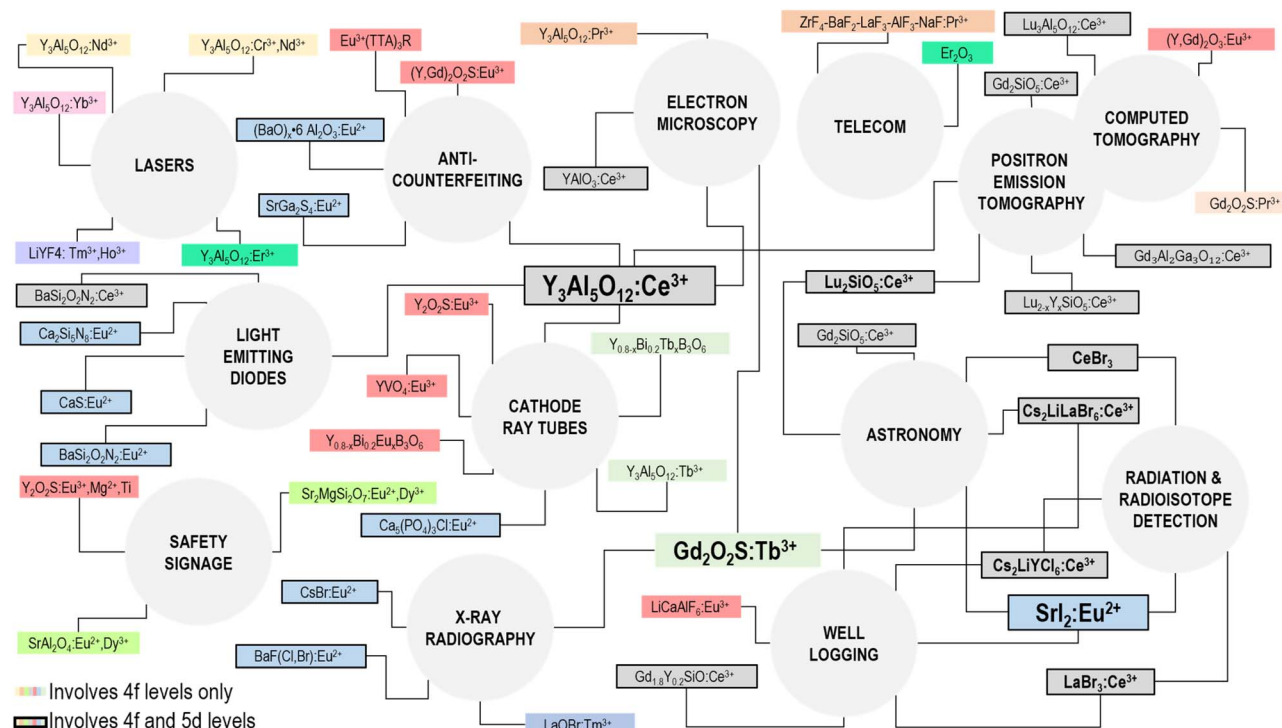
$Y_3Al_5O_{12}$:$Nd^{3+}$

$Y_3Al_5O_{12}$:$Cr^{3+}$,$Nd^{3+}$

$Eu^{3+}(TTA)_3R$

$(Y,Gd)_2O_2S$:$Eu^{3+}$

$Y_3Al_5O_{12}$:$Pr^{3+}$

$ZrF_4$-$BaF_2$-$LaF_3$-$AlF_3$-$NaF$:$Pr^{3+}$

$Lu_3Al_5O_{12}$:$Ce^{3+}$

$(Y,Gd)_2O_3$:$Eu^{3+}$

$Er_2O_3$

$Y_3Al_5O_{12}$:$Yb^{3+}$

LASERS

$(BaO)_x$•6 $Al_2O_3$:$Eu^{2+}$

ANTI-COUNTERFEITING

ELECTRON MICROSCOPY

TELECOM

$Gd_2SiO_5$:$Ce^{3+}$

COMPUTED TOMOGRAPHY

POSITRON EMISSION TOMOGRAPHY

$YAlO_3$:$Ce^{3+}$

$SrGa_2S_4$:$Eu^{2+}$

$Gd_2O_2S$:$Pr^{3+}$

$LiYF4$: $Tm^{3+}$,$Ho^{3+}$

$Y_3Al_5O_{12}$:$Er^{3+}$

$Y_3Al_5O_{12}$:$Ce^{3+}$

$Gd_3Al_2Ga_3O_{12}$:$Ce^{3+}$

$Lu_2SiO_5$:$Ce^{3+}$

$BaSi_2O_2N_2$:$Ce^{3+}$

$Y_2O_2S$:$Eu^{3+}$

$Lu_{2-x}Y_xSiO_5$:$Ce^{3+}$

$Ca_2Si_5N_8$:$Eu^{2+}$

LIGHT EMITTING DIODES

$Y_{0.8-x}Bi_{0.2}Tb_xB_3O_6$

$Gd_2SiO_5$:$Ce^{3+}$

$CeBr_3$

$YVO_4$:$Eu^{3+}$

$CaS$:$Eu^{2+}$

CATHODE RAY TUBES

ASTRONOMY

$Cs_2LiLaBr_6$:$Ce^{3+}$

$BaSi_2O_2N_2$:$Eu^{2+}$

$Y_{0.8-x}Bi_{0.2}Eu_xB_3O_6$

RADIATION & RADIOISOTOPE DETECTION

$Y_3Al_5O_{12}$:$Tb^{3+}$

$Y_2O_2S$:$Eu^{3+}$,$Mg^{2+}$,Ti

$Sr_2MgSi_2O_7$:$Eu^{2+}$,$Dy^{3+}$

SAFETY SIGNAGE

$Ca_5(PO_4)_3Cl$:$Eu^{2+}$

$Gd_2O_2S$:$Tb^{3+}$

$Cs_2LiYCl_6$:$Ce^{3+}$

$CsBr$:$Eu^{2+}$

X-RAY RADIOGRAPHY

$LiCaAlF_6$:$Eu^{3+}$

WELL LOGGING

$SrI_2$:$Eu^{2+}$

$SrAl_2O_4$:$Eu^{2+}$,$Dy^{3+}$

$BaF(Cl,Br)$:$Eu^{2+}$

$Gd_{1.8}Y_{0.2}SiO$:$Ce^{3+}$

$LaBr_3$:$Ce^{3+}$

Involves 4f levels only

Involves 4f and 5d levels

$LaOBr$:$Tm^{3+}$